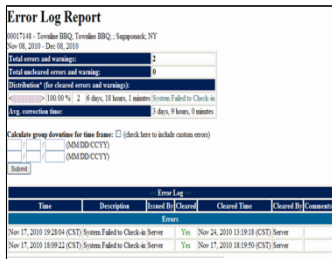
Error Log Report

00017148 - Towhee BBQ; Towline BBQ; ; Sagaponack, NY
Nov 08, 2010 - Dec 08, 2010

| Total errors and warnings: | 2 | |
|---|---|---|
| Total uncleared errors and warnings: | 0 | |
| Distribution* (for cleared errors and warnings): | | |
| < > 100.00 % | 2 | 6 days, 18 hours, 1 minutes | System Failed to Check-in |
| Avg. correction time: | 3 days, 9 hours, 0 minutes | |

Calculate group downtime for time frame: ☐ (check here to include custom errors)
(MM/DD/CCYY)
(MM/DD/CCYY)
Submit

Error Log

| Time | Description | Issued By | Cleared | Cleared Time | Cleared By | Comments |
|---|---|---|---|---|---|---|
| Errors | | | | | | |
| Nov 17, 2010 19:28:04 (CST) | System Failed to Check-in | Server | Yes | Nov 24, 2010 13:19:18 (CST) | Server | |
| Nov 17, 2010 18:09:22 (CST) | System Failed to Check-in | Server | Yes | Nov 17, 2010 18:19:50 (CST) | Server | |